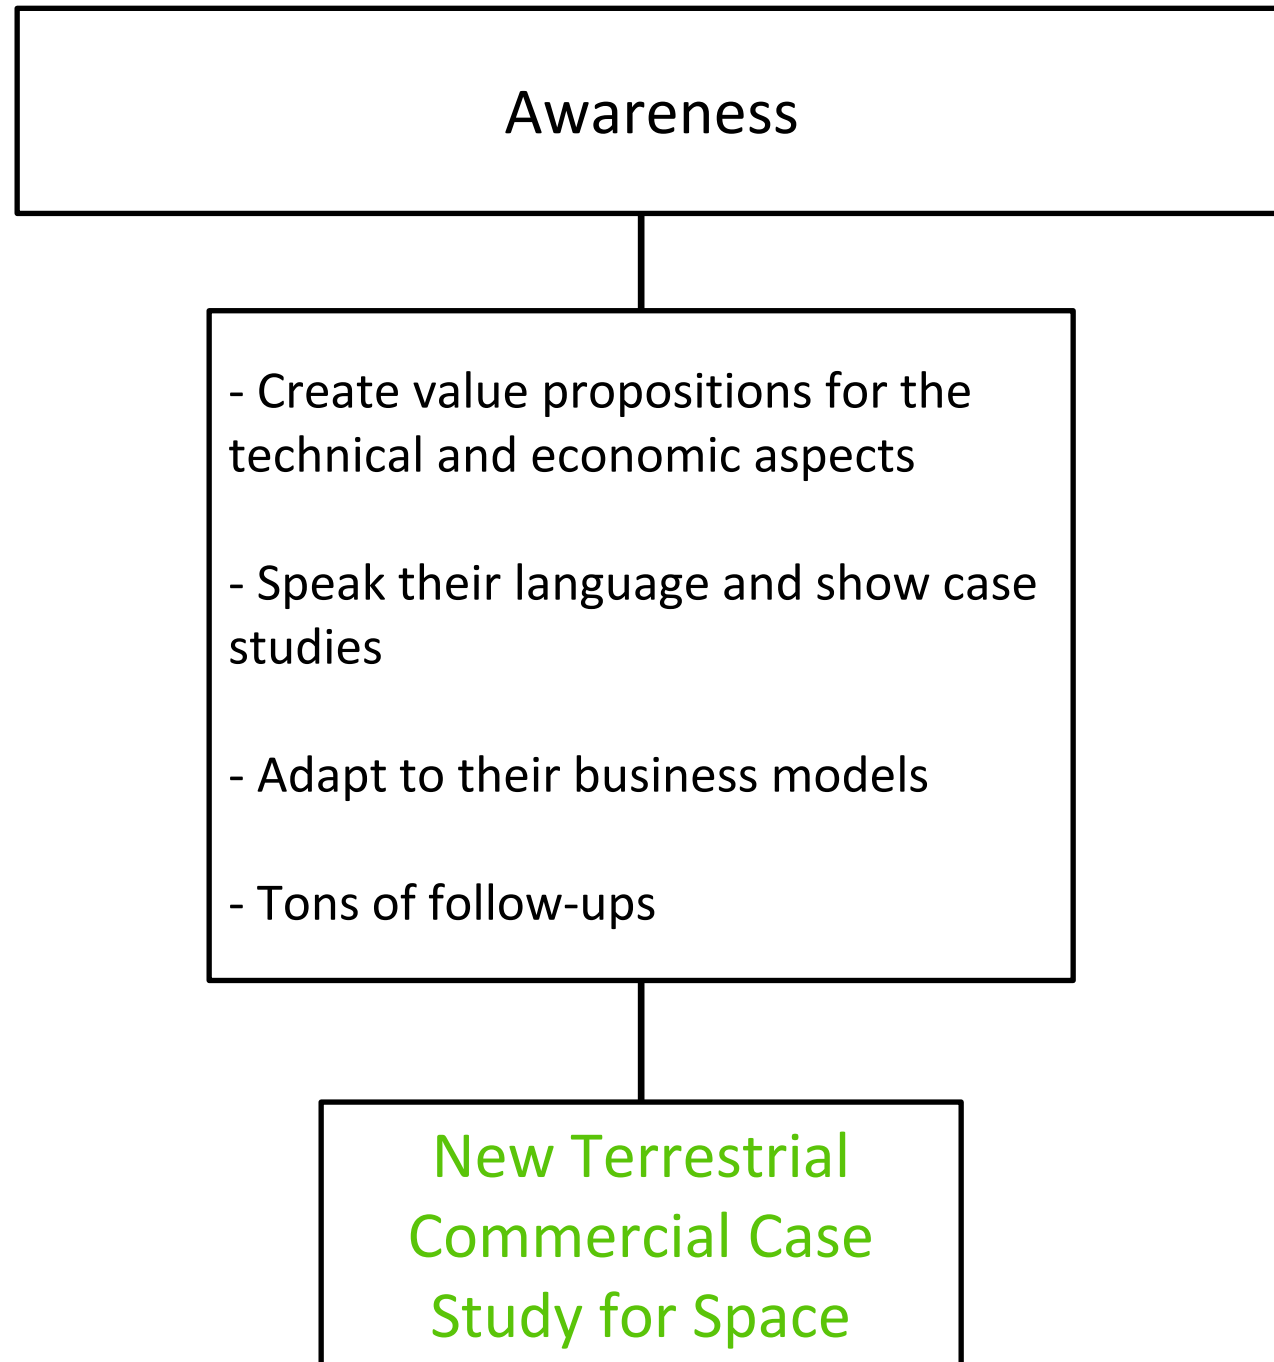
Awareness

- Create value propositions for the technical and economic aspects

- Speak their language and show case studies

- Adapt to their business models

- Tons of follow-ups

New Terrestrial Commercial Case Study for Space